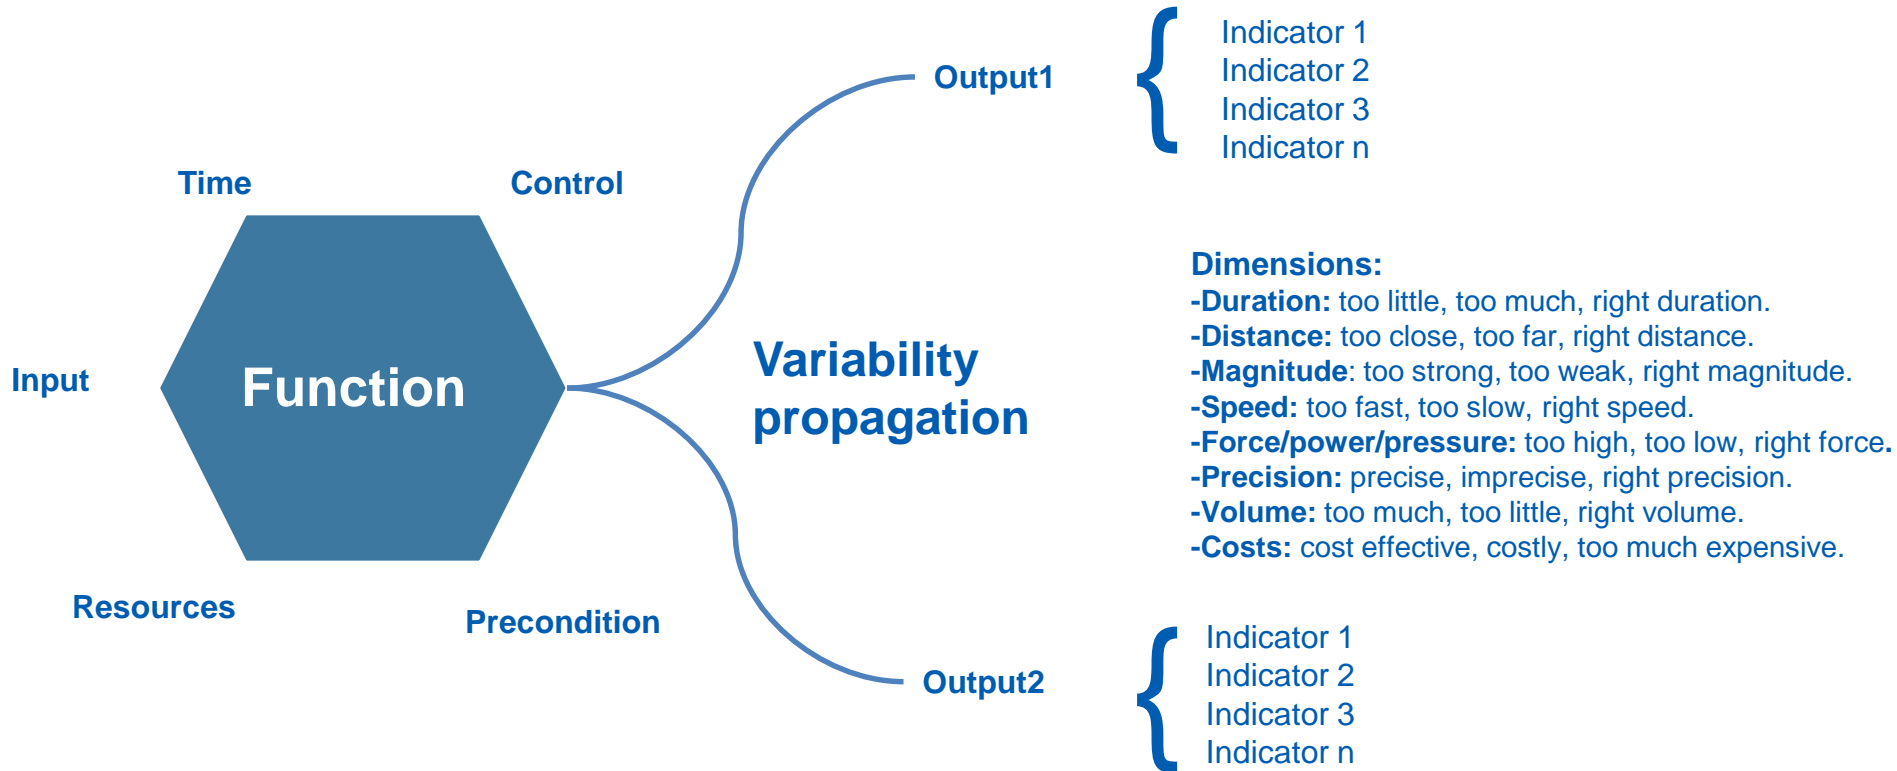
Output1

Indicator 1
Indicator 2
Indicator 3
Indicator n

Time

Control

Input

Function

Variability propagation

Dimensions:
-Duration: too little, too much, right duration.
-Distance: too close, too far, right distance.
-Magnitude: too strong, too weak, right magnitude.
-Speed: too fast, too slow, right speed.
-Force/power/pressure: too high, too low, right force.
-Precision: precise, imprecise, right precision.
-Volume: too much, too little, right volume.
-Costs: cost effective, costly, too much expensive.

Resources

Precondition

Output2

Indicator 1
Indicator 2
Indicator 3
Indicator n